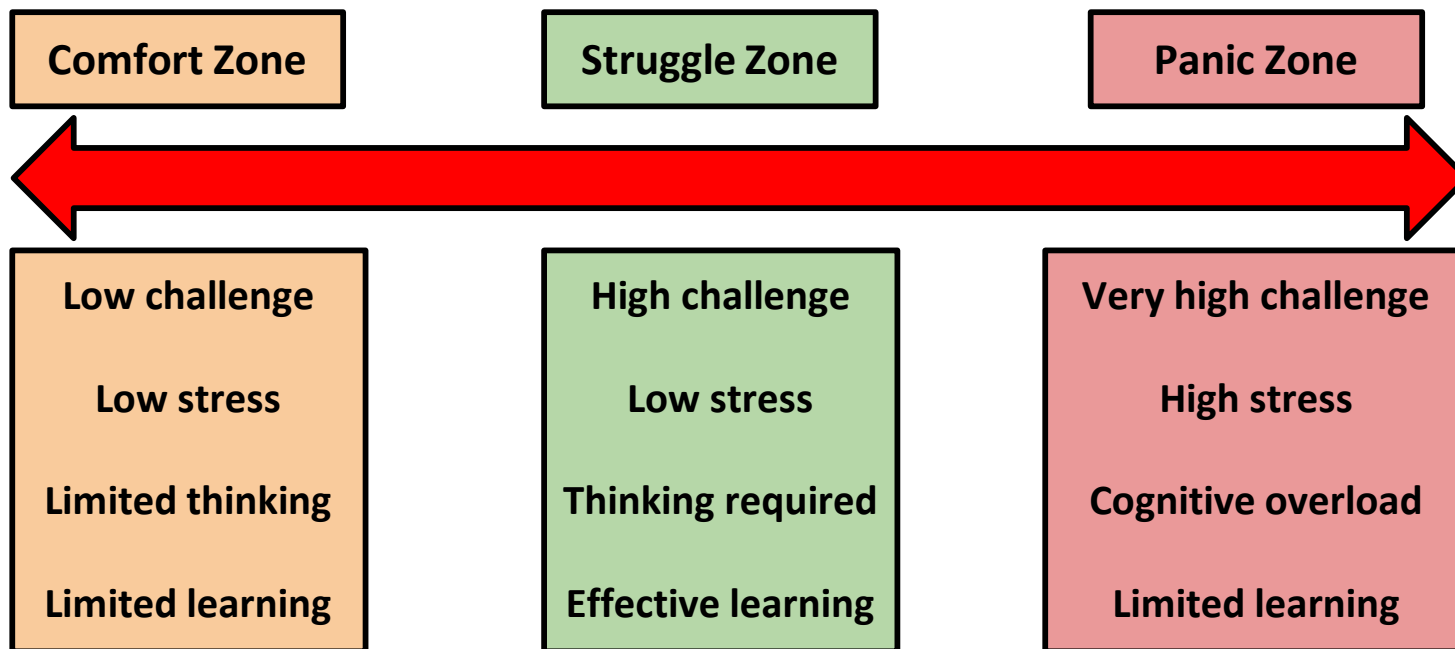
Comfort Zone

Low challenge

Low stress

Limited thinking

Limited learning

Struggle Zone

High challenge

Low stress

Thinking required

Effective learning

Panic Zone

Very high challenge

High stress

Cognitive overload

Limited learning